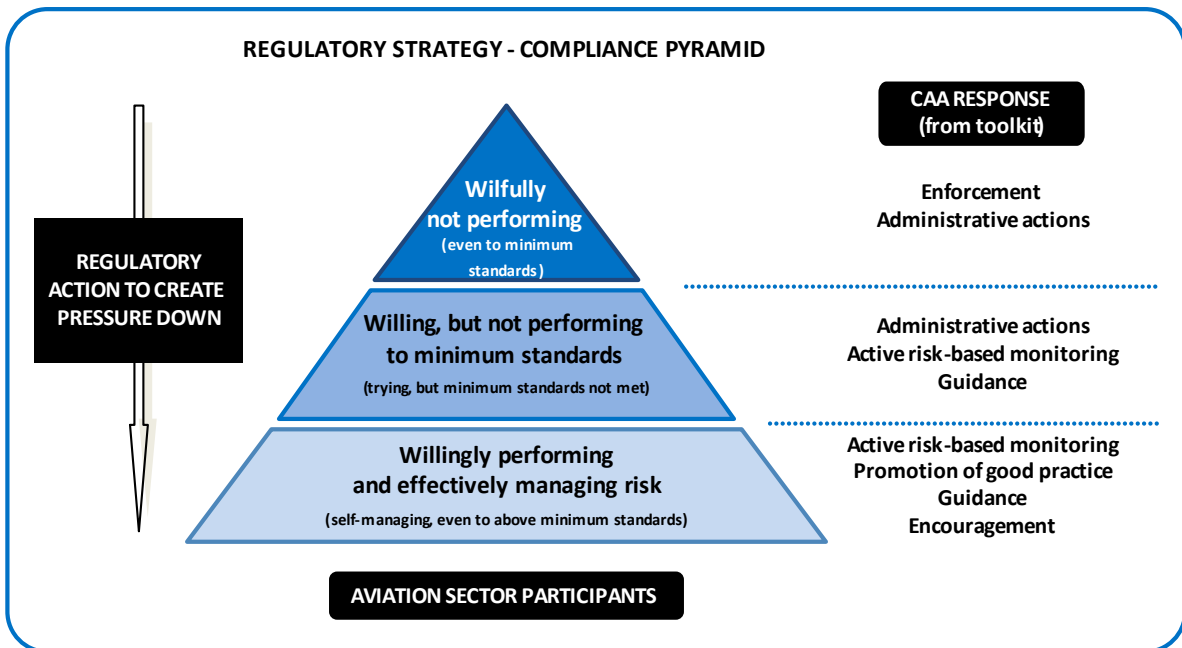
REGULATORY STRATEGY - COMPLIANCE PYRAMID

CAA RESPONSE
(from toolkit)

REGULATORY ACTION TO CREATE PRESSURE DOWN

Wilfully not performing
(even to minimum standards)

Enforcement
Administrative actions

Willing, but not performing to minimum standards
(trying, but minimum standards not met)

Administrative actions
Active risk-based monitoring
Guidance

Willingly performing and effectively managing risk
(self-managing, even to above minimum standards)

Active risk-based monitoring
Promotion of good practice
Guidance
Encouragement

AVIATION SECTOR PARTICIPANTS